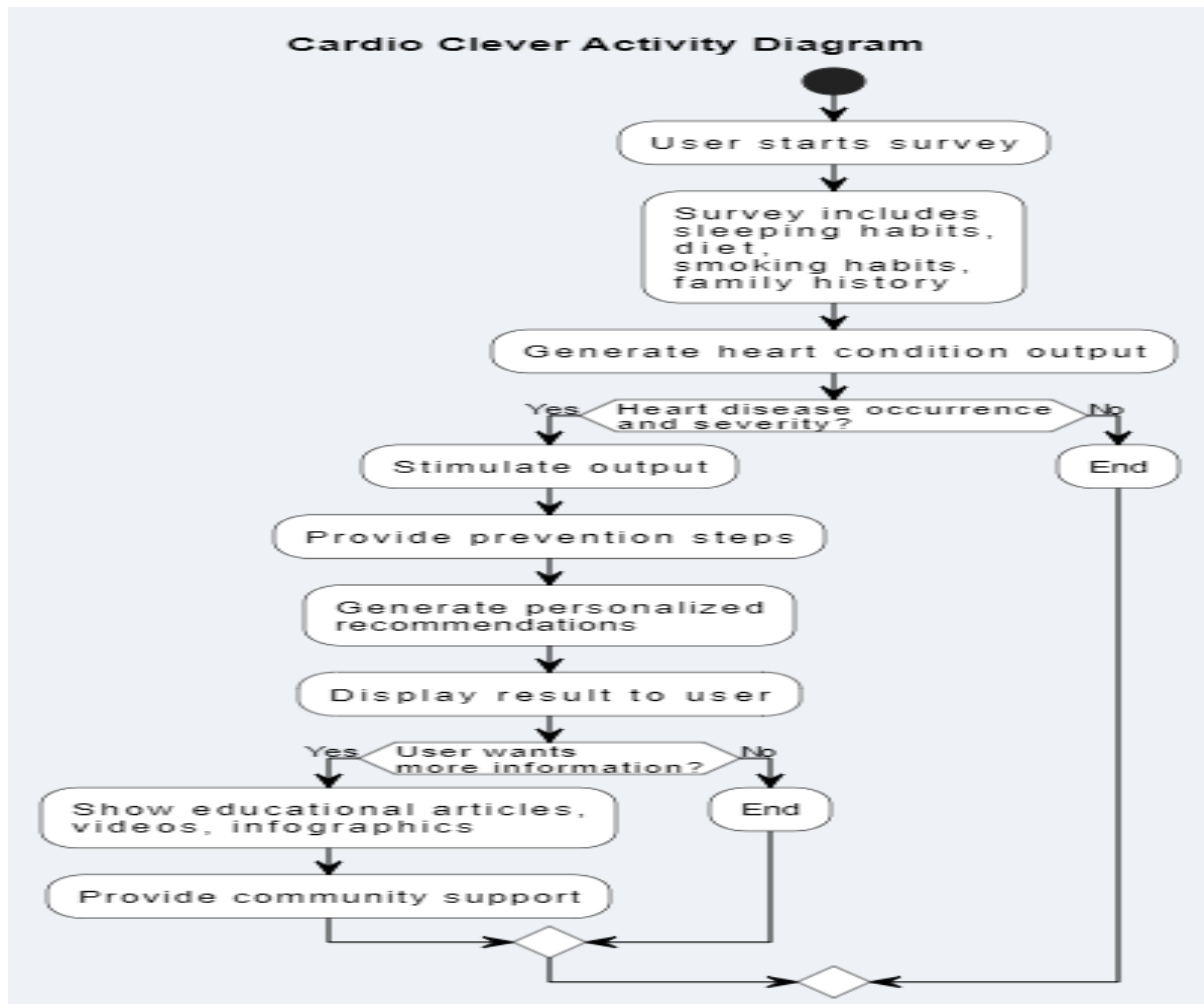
Cardio Clever Activity Diagram

User starts survey

Survey includes sleeping habits, diet, smoking habits, family history

Generate heart condition output

Yes

Heart disease occurrence and severity?

No

Stimulate output

End

Provide prevention steps

Generate personalized recommendations

Display result to user

Yes

User wants more information?

No

Show educational articles, videos, infographics

End

Provide community support